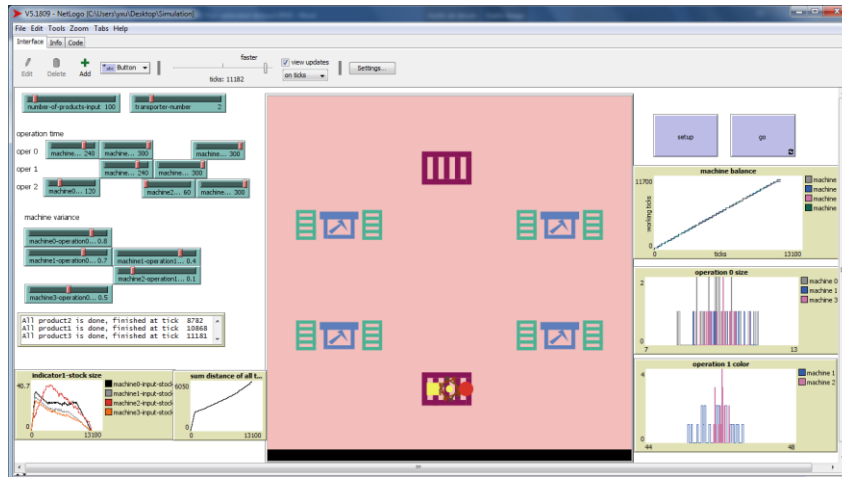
V5.1809 - NetLogo {C:\Users\yxu\Desktop\Simulation}

File Edit Tools Zoom Tabs Help

Interface Info Code

Edit Delete Add Button

faster

ticks: 11182

view updates

on ticks

Settings...

number-of-products-input 100

transporter-number 2

operation time

oper 0

machine... 240

machine... 300

machine... 300

oper 1

machine... 240

machine... 300

oper 2

machine0... 120

machine2... 60

machine... 300

machine variance

machine0-operation0... 0.8

machine1-operation0... 0.7

machine1-operation1... 0.4

machine2-operation1... 0.1

machine3-operation0... 0.5

All product2 is done, finished at tick 8782
All product1 is done, finished at tick 10868
All product3 is done, finished at tick 11181

indicator1-stock size

40.7

0

0

13100

machine0-input-stock

machine1-input-stock

machine2-input-stock

machine3-input-stock

sum distance of all t...

6050

0

0

13100

setup

go

machine balance

11700

working ticks

0

0

ticks

13100

machine

machine

machine

machine

operation 0 size

2

0

7

13

machine 0

machine 1

machine 3

operation 1 color

4

0

44

48

machine 1

machine 2